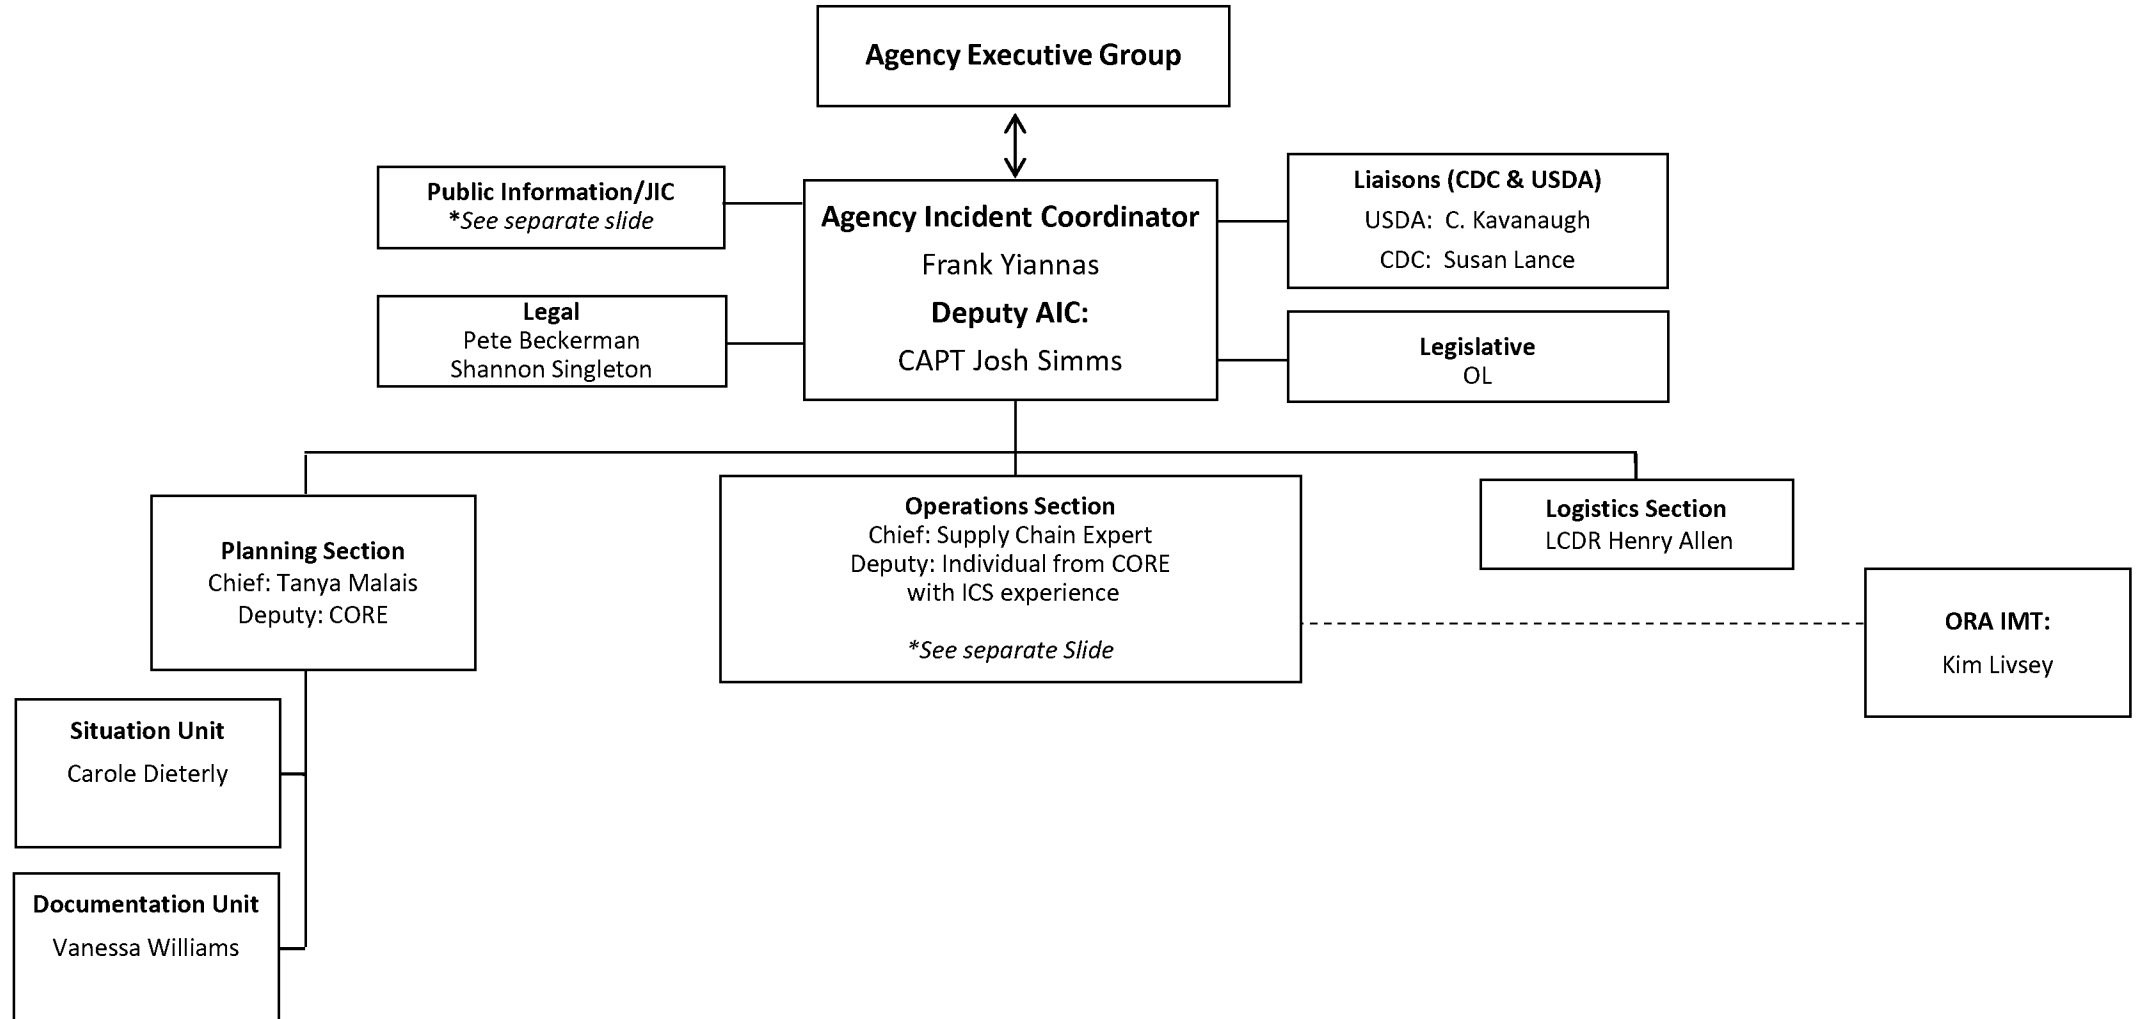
Agency Executive Group

Public Information/JIC
*See separate slide

Legal
Pete Beckerman
Shannon Singleton

Agency Incident Coordinator
Frank Yiannas
Deputy AIC:
CAPT Josh Simms

Liaisons (CDC & USDA)
USDA: C. Kavanaugh
CDC: Susan Lance

Legislative
OL

Planning Section
Chief: Tanya Malais
Deputy: CORE

Operations Section
Chief: Supply Chain Expert
Deputy: Individual from CORE with ICS experience

*See separate Slide

Logistics Section
LCDR Henry Allen

ORA IMT:
Kim Livsey

Situation Unit
Carole Dieterly

Documentation Unit
Vanessa Williams